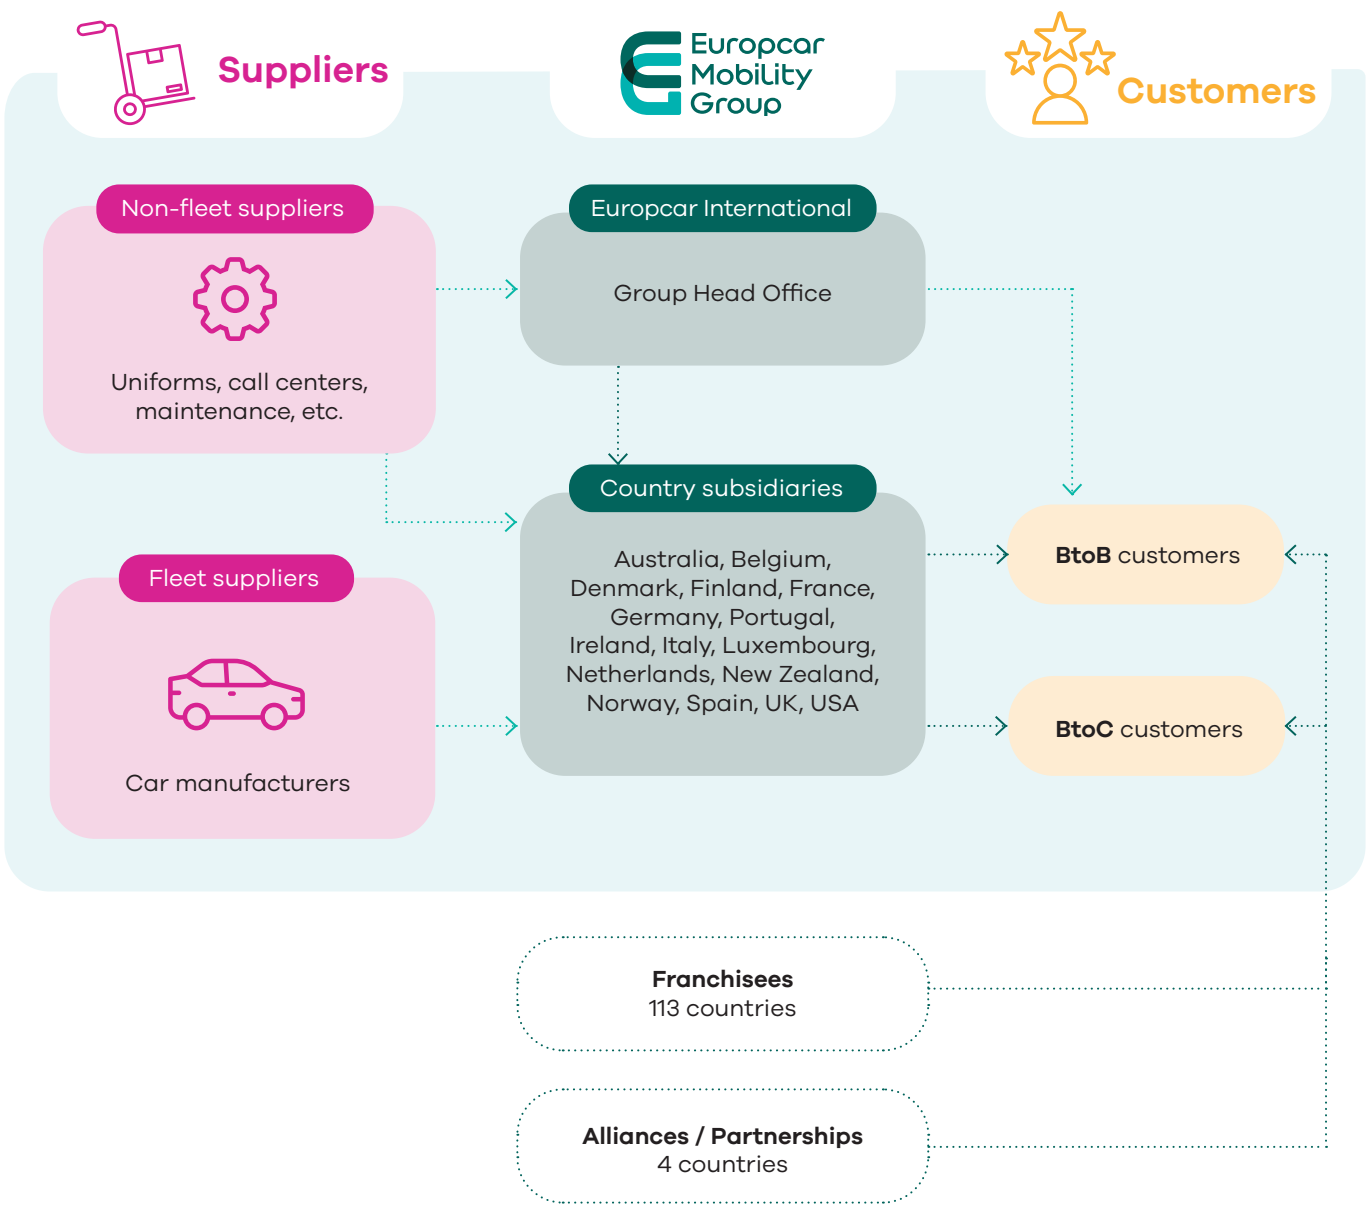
Suppliers

Europcar Mobility Group

Customers

Non-fleet suppliers

Uniforms, call centers, maintenance, etc.

Europcar International

Group Head Office

Country subsidiaries

Australia, Belgium, Denmark, Finland, France, Germany, Portugal, Ireland, Italy, Luxembourg, Netherlands, New Zealand, Norway, Spain, UK, USA

Fleet suppliers

Car manufacturers

BtoB customers

BtoC customers

Franchisees
113 countries

Alliances / Partnerships
4 countries